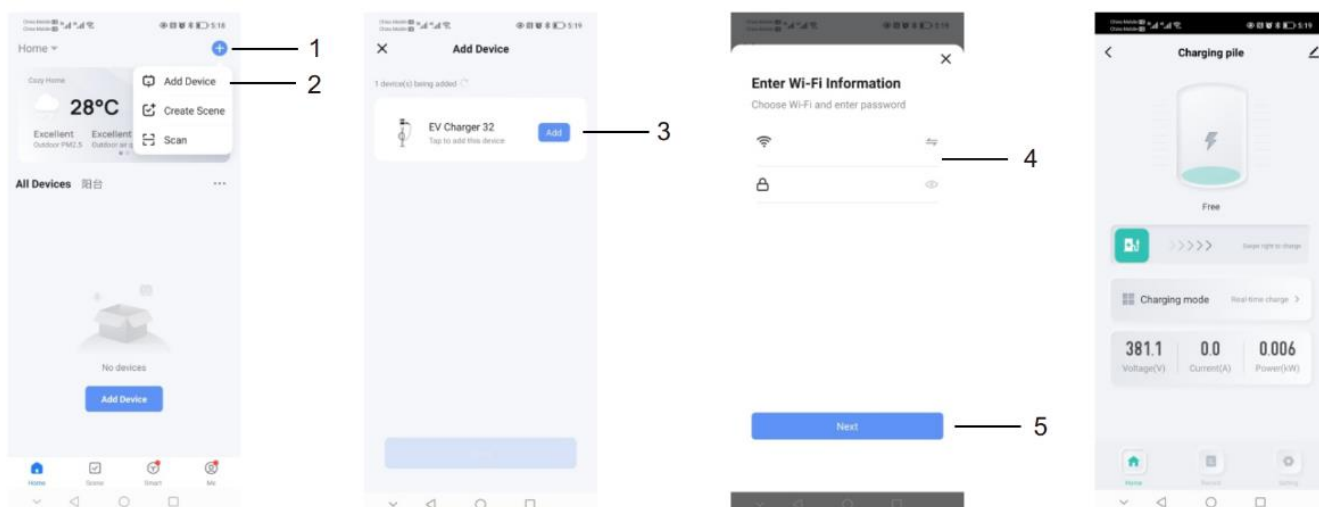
Home

Cozy Home

28°C

Excellent Outdoor PM2.5

Excellent Outdoor air q

Add Device

Create Scene

Scan

1

2

All Devices 阳台

No devices

Add Device

Home Scene Smart Me

Add Device

1 device(s) being added

EV Charger 32

Tap to add this device

Add

3

Enter Wi-Fi Information

Choose Wi-Fi and enter password

4

Next

5

Charging pile

Free

Swipe right to charge

Charging mode

Real-time charge

381.1 Voltage(V)

0.0 Current(A)

0.006 Power(kW)

Home Record Setting